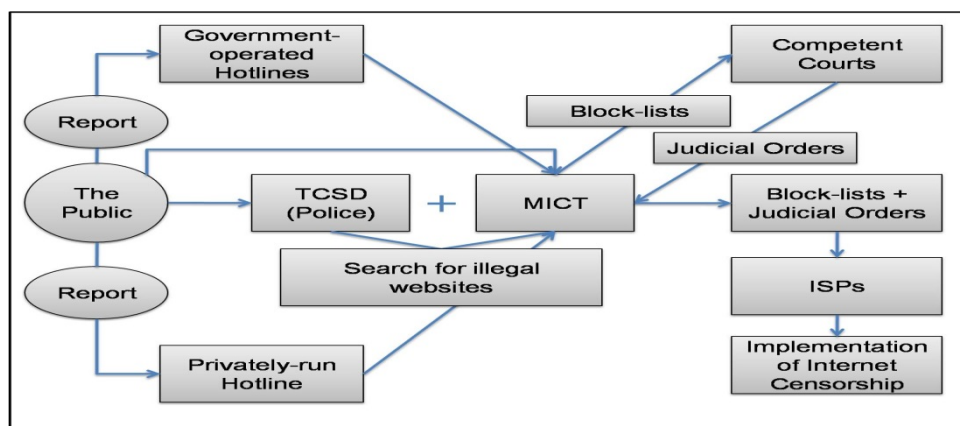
Government-operated Hotlines

Report

The Public

Report

TCSD (Police)

+

Search for illegal websites

Privately-run Hotline

Block-lists

MICT

Competent Courts

Judicial Orders

Block-lists + Judicial Orders

ISPs

Implementation of Internet Censorship